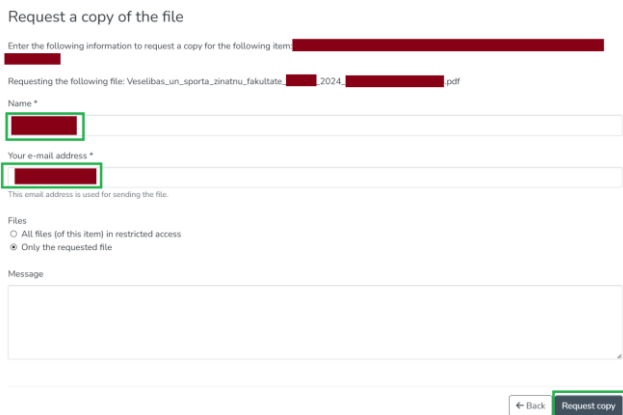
Request a copy of the file

Enter the following information to request a copy for the following item: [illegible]

Requesting the following file: Veselibas_un_sporta_zinatnu_fakultate_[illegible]_2024_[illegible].pdf

Name *

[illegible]

Your e-mail address *

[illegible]

This email address is used for sending the file.

Files

All files (of this item) in restricted access

Only the requested file

Message

← Back

Request copy